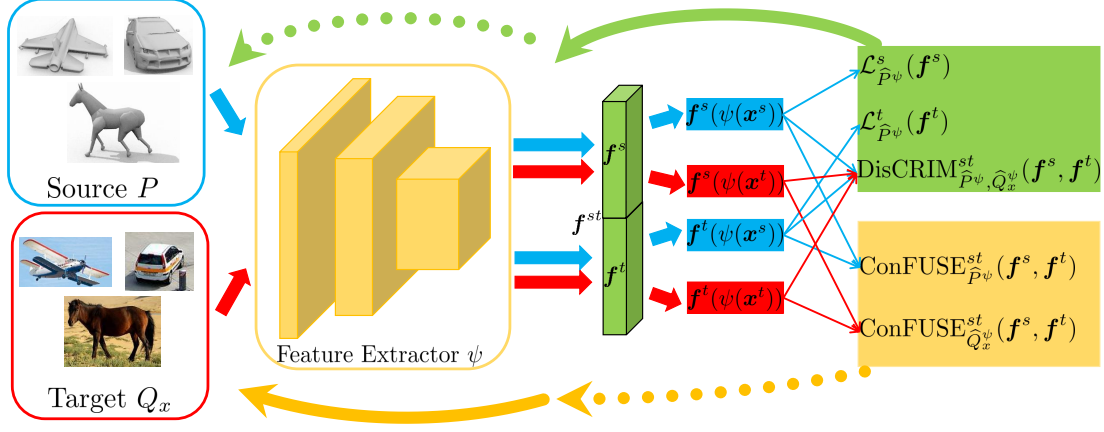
Source $P$

Target $Q_x$

Feature Extractor $\psi$

$\boldsymbol{f}^s$

$\boldsymbol{f}^{st}$

$\boldsymbol{f}^t$

$\boldsymbol{f}^s(\psi(\boldsymbol{x}^s))$

$\boldsymbol{f}^s(\psi(\boldsymbol{x}^t))$

$\boldsymbol{f}^t(\psi(\boldsymbol{x}^s))$

$\boldsymbol{f}^t(\psi(\boldsymbol{x}^t))$

$\mathcal{L}^s_{\widehat{P}\psi}(\boldsymbol{f}^s)$

$\mathcal{L}^t_{\widehat{P}\psi}(\boldsymbol{f}^t)$

$\text{DisCRIM}^{st}_{\widehat{P}\psi,\widehat{Q}^\psi_x}(\boldsymbol{f}^s, \boldsymbol{f}^t)$

$\text{ConFUSE}^{st}_{\widehat{P}\psi}(\boldsymbol{f}^s, \boldsymbol{f}^t)$

$\text{ConFUSE}^{st}_{\widehat{Q}^\psi_x}(\boldsymbol{f}^s, \boldsymbol{f}^t)$